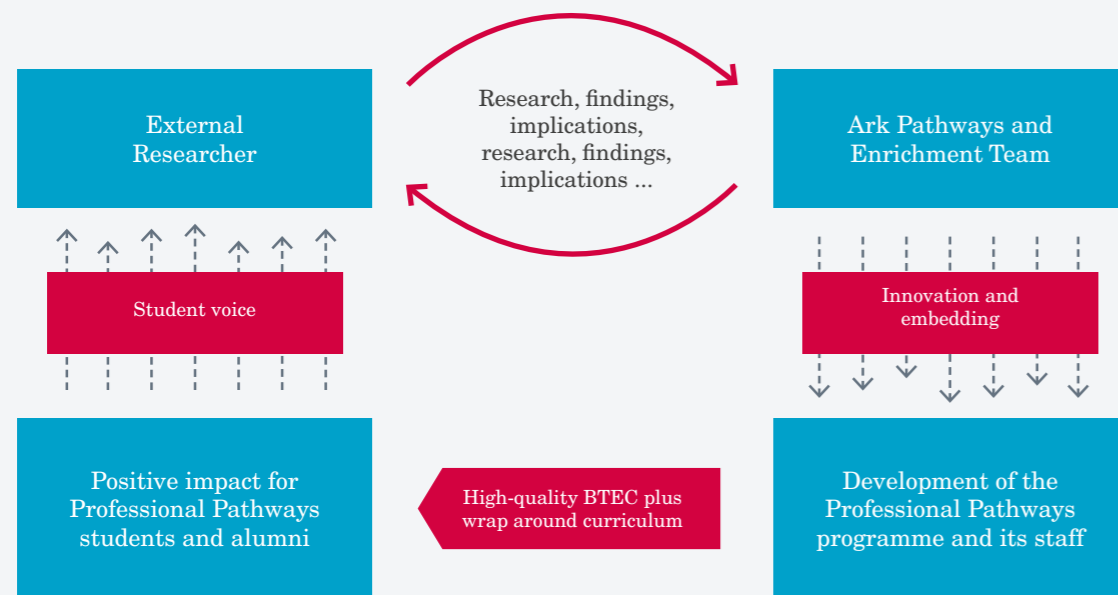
External Researcher

Research, findings, implications, research, findings, implications ...

Ark Pathways and Enrichment Team

Student voice

Innovation and embedding

Positive impact for Professional Pathways students and alumni

High-quality BTEC plus wrap around curriculum

Development of the Professional Pathways programme and its staff